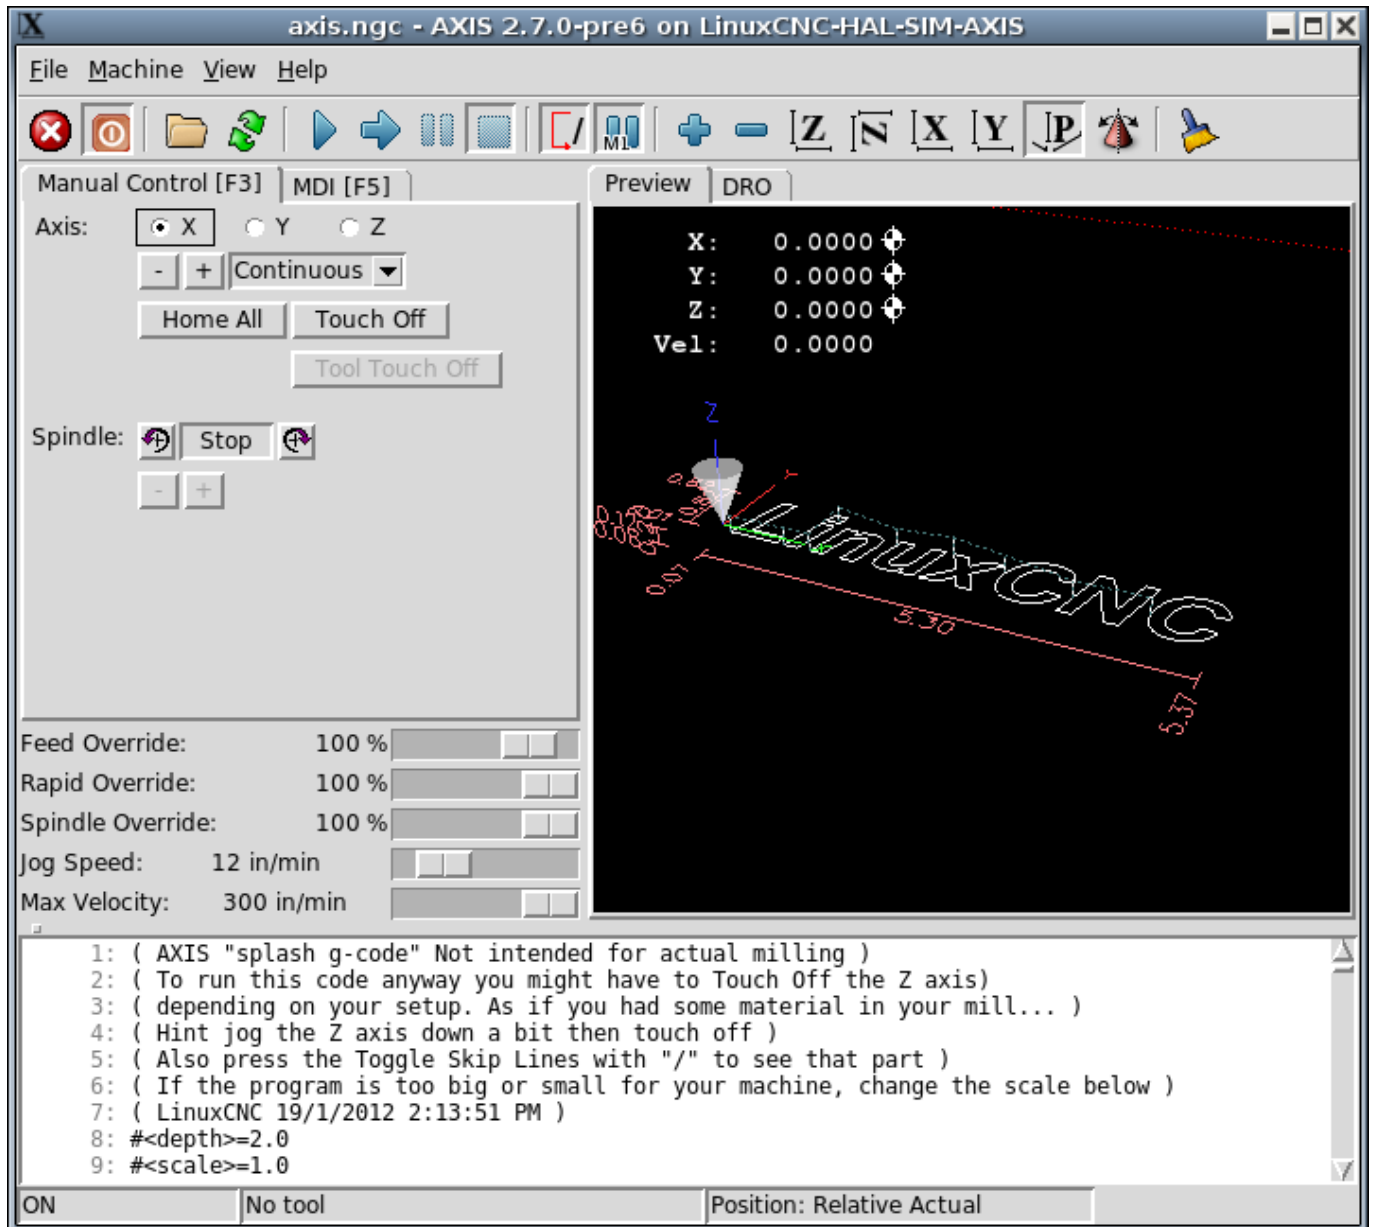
axis.ngc - AXIS 2.7.0-pre6 on LinuxCNC-HAL-SIM-AXIS

File Machine View Help

M1

Manual Control [F3] MDI [F5]

Axis: X Y Z

- + Continuous

Home All Touch Off

Tool Touch Off

Spindle: Stop

- +

Preview DRO

X: 0.0000
Y: 0.0000
Z: 0.0000
Vel: 0.0000

Z
Y
5.30
5.37
0.07

Feed Override: 100 %
Rapid Override: 100 %
Spindle Override: 100 %
Jog Speed: 12 in/min
Max Velocity: 300 in/min

1: ( AXIS "splash g-code" Not intended for actual milling )
2: ( To run this code anyway you might have to Touch Off the Z axis)
3: ( depending on your setup. As if you had some material in your mill... )
4: ( Hint jog the Z axis down a bit then touch off )
5: ( Also press the Toggle Skip Lines with "/" to see that part )
6: ( If the program is too big or small for your machine, change the scale below )
7: ( LinuxCNC 19/1/2012 2:13:51 PM )
8: #<depth>=2.0
9: #<scale>=1.0

ON No tool Position: Relative Actual